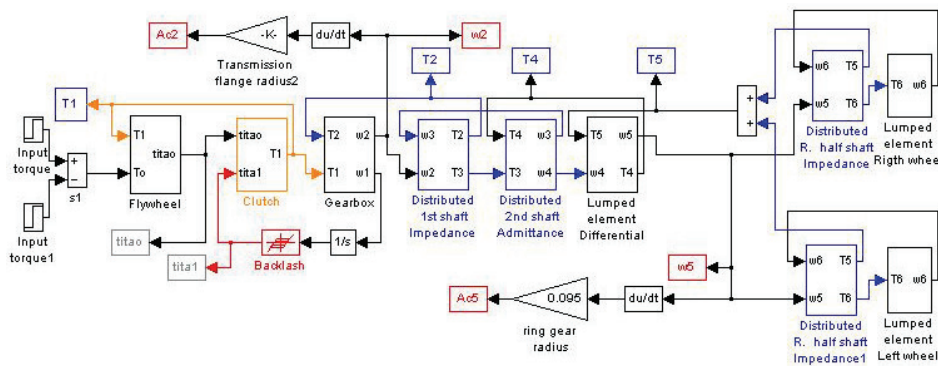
Ac2
-K-
du/dt
w2
Transmission flange radius2
T2
T4
T5
T1
Input torque
+
-
s1
T1
titao
To
Flywheel
titao
tita1
T1
Clutch
T2
w2
T1
w1
Gearbox
w3
T2
w2
T3
Distributed 1st shaft Impedance
T4
w3
T3
w4
Distributed 2nd shaft Admittance
T5
w5
w4
T4
Lumped element Differential
+
+
w6
T5
w5
T6
Distributed R. half shaft Impedance
T6
w6
Lumped element Rigth wheel
Input torque1
titao
1/s
tita1
Backlash
w5
Ac5
0.095
du/dt
ring gear radius
w6
T5
w5
T6
Distributed R. half shaft Impedance1
T6
w6
Lumped element Left wheel